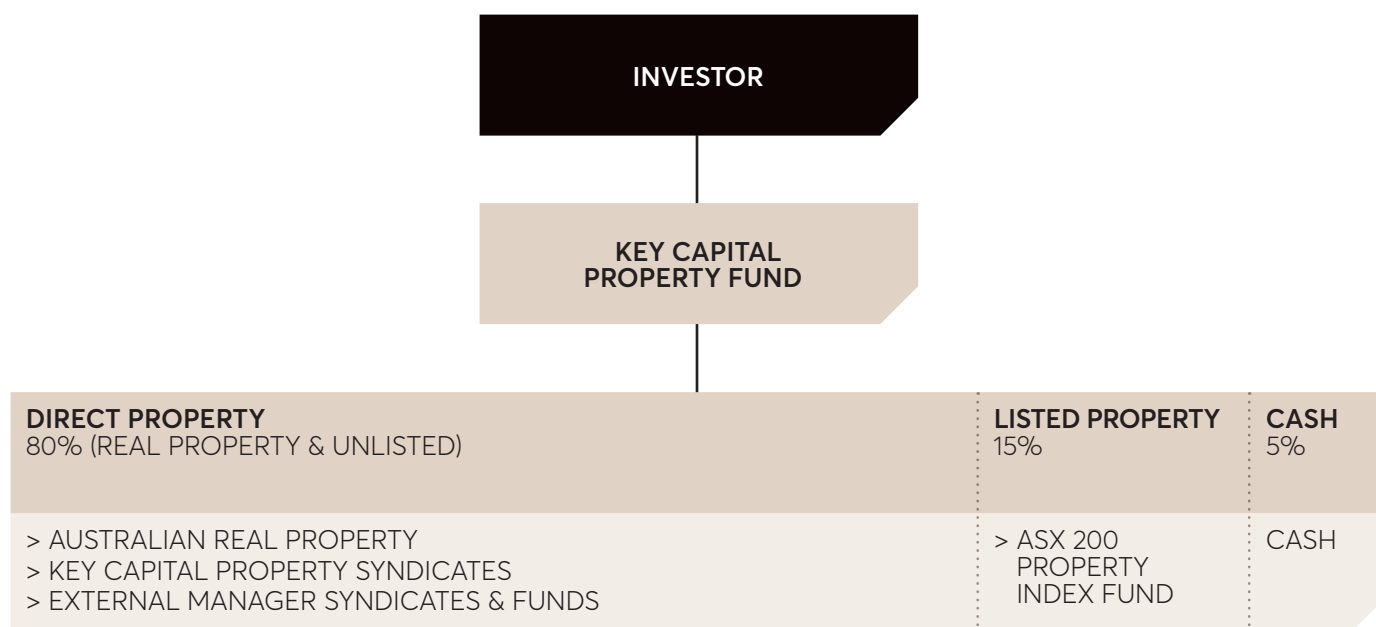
INVESTOR

KEY CAPITAL PROPERTY FUND

| DIRECT PROPERTY 80% (REAL PROPERTY & UNLISTED) | LISTED PROPERTY 15% | CASH 5% |
|---|---|---|
| > AUSTRALIAN REAL PROPERTY<br>> KEY CAPITAL PROPERTY SYNDICATES<br>> EXTERNAL MANAGER SYNDICATES & FUNDS | > ASX 200 PROPERTY INDEX FUND | CASH |